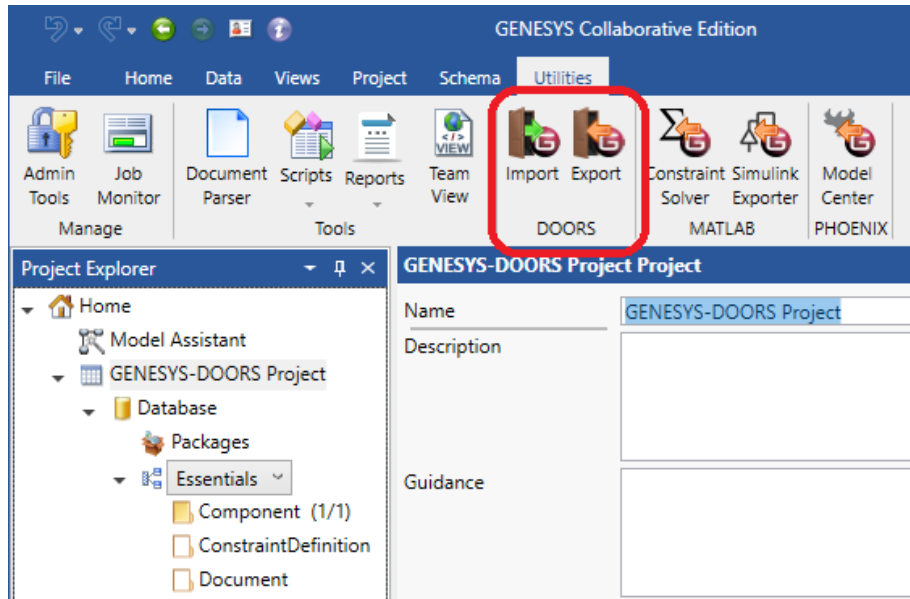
GENESYS Collaborative Edition

File Home Data Views Project Schema Utilities

Admin Tools
Job Monitor
Manage

Document Parser
Scripts
Reports
Tools

Team View

Import
Export
DOORS

Constraint Solver
Simulink Exporter
MATLAB

Model Center
PHOENIX

Project Explorer

Home
Model Assistant
GENESYS-DOORS Project
Database
Packages
Essentials
Component (1/1)
ConstraintDefinition
Document

GENESYS-DOORS Project Project

Name GENESYS-DOORS Project
Description
Guidance